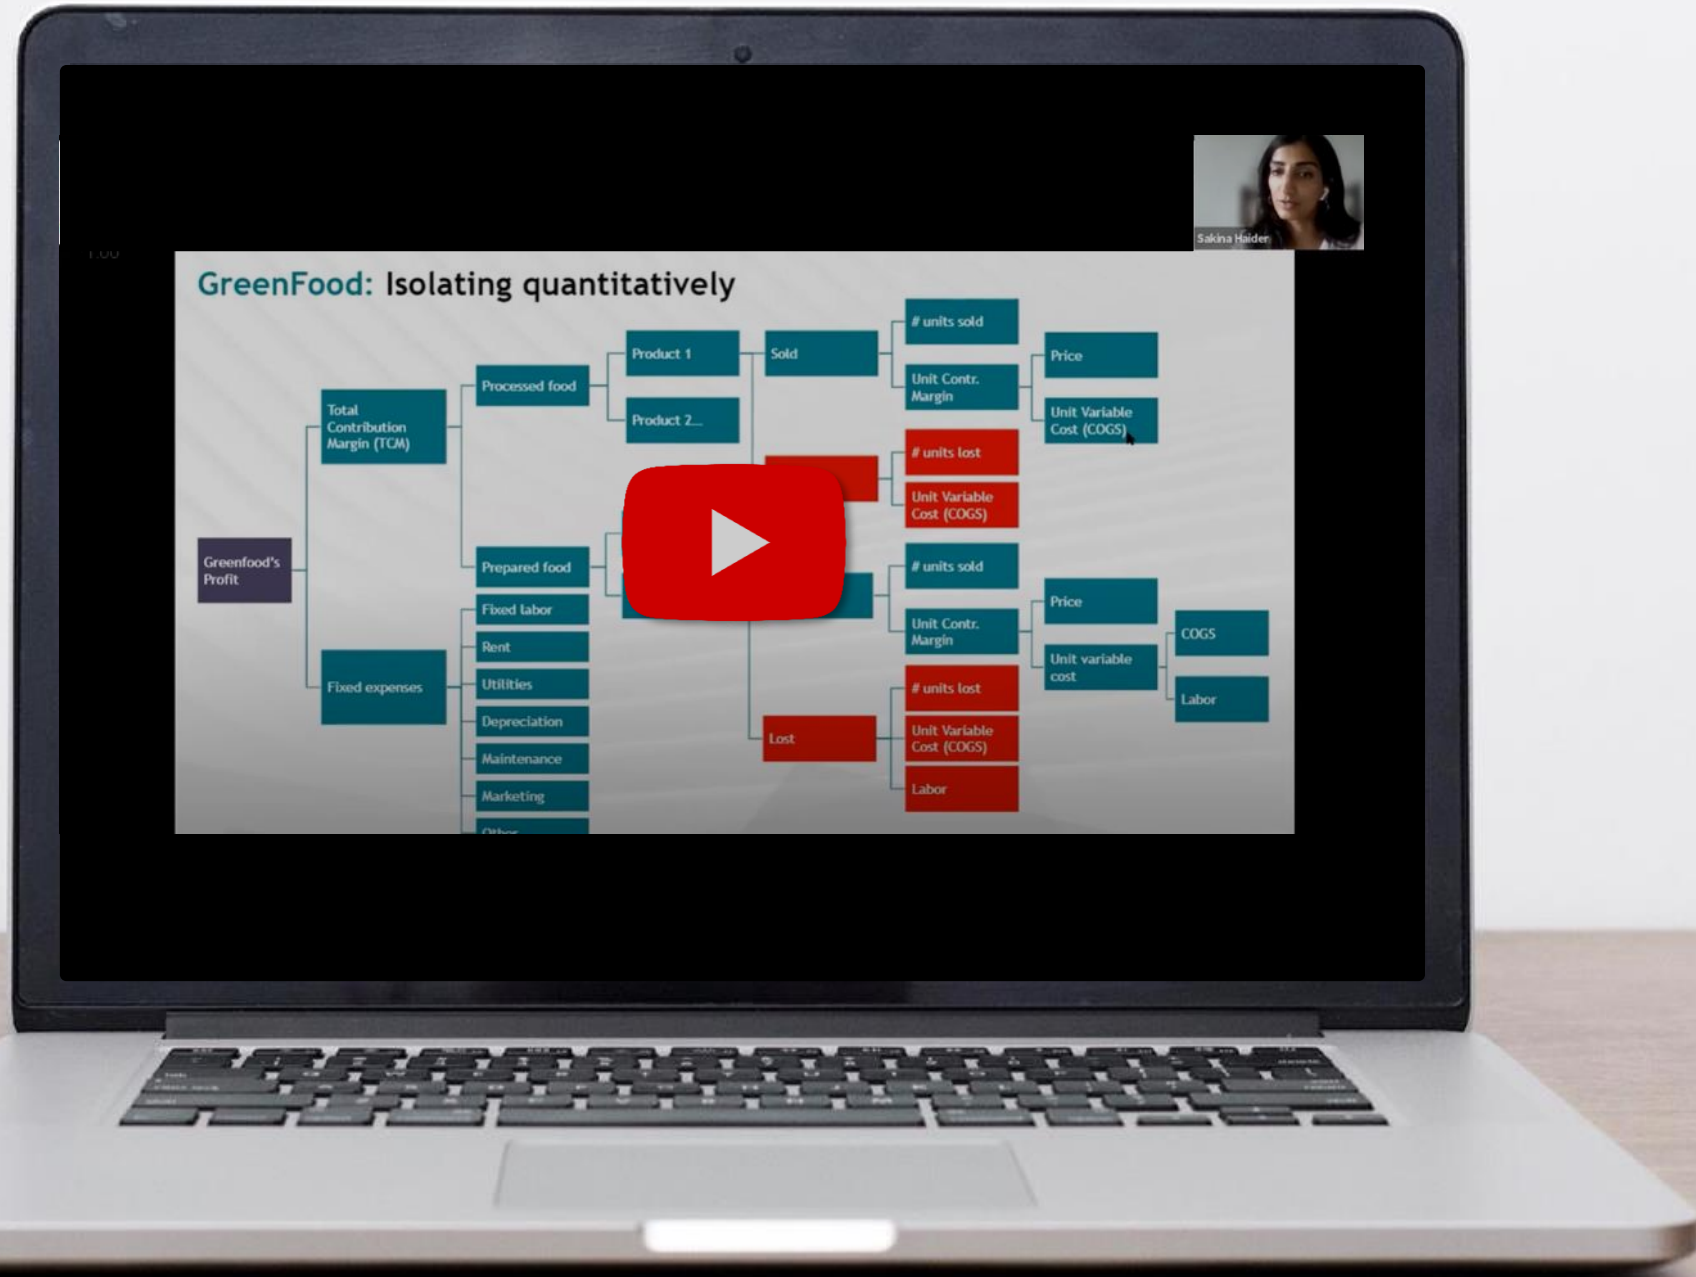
Sakina Haider

GreenFood: Isolating quantitatively

Greenfood's Profit

Total Contribution Margin (TCM)

Fixed expenses

Processed food

Prepared food

Fixed labor

Rent

Utilities

Depreciation

Maintenance

Marketing

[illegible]

Product 1

Product 2...

Sold

Lost

# units sold

Unit Contr. Margin

Price

Unit Variable Cost (COGS)

# units lost

Unit Variable Cost (COGS)

# units sold

Unit Contr. Margin

Price

Unit variable cost

COGS

Labor

# units lost

Unit Variable Cost (COGS)

Labor